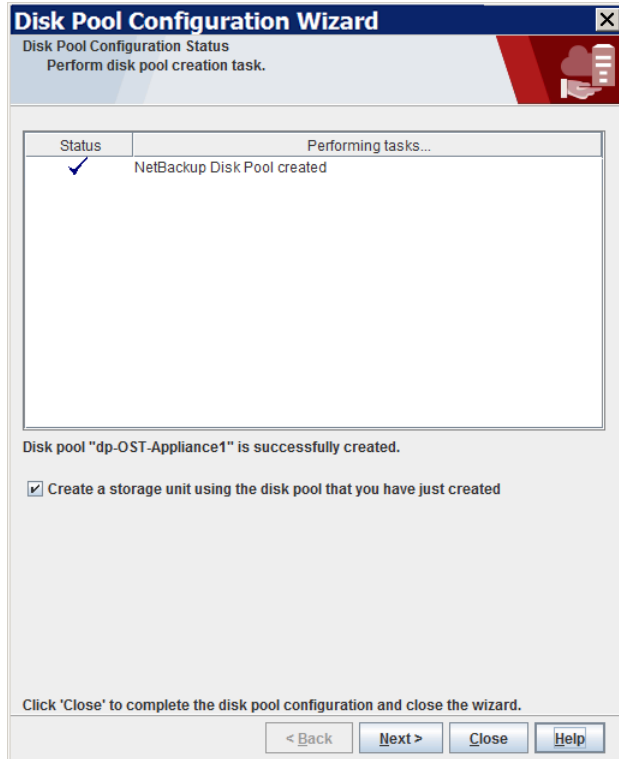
Disk Pool Configuration Wizard

Disk Pool Configuration Status
Perform disk pool creation task.

| Status | Performing tasks... |
|---|---|
| ✓ | NetBackup Disk Pool created |

Disk pool "dp-OST-Appliance1" is successfully created.

☑ Create a storage unit using the disk pool that you have just created

Click 'Close' to complete the disk pool configuration and close the wizard.

< Back | Next > | Close | Help